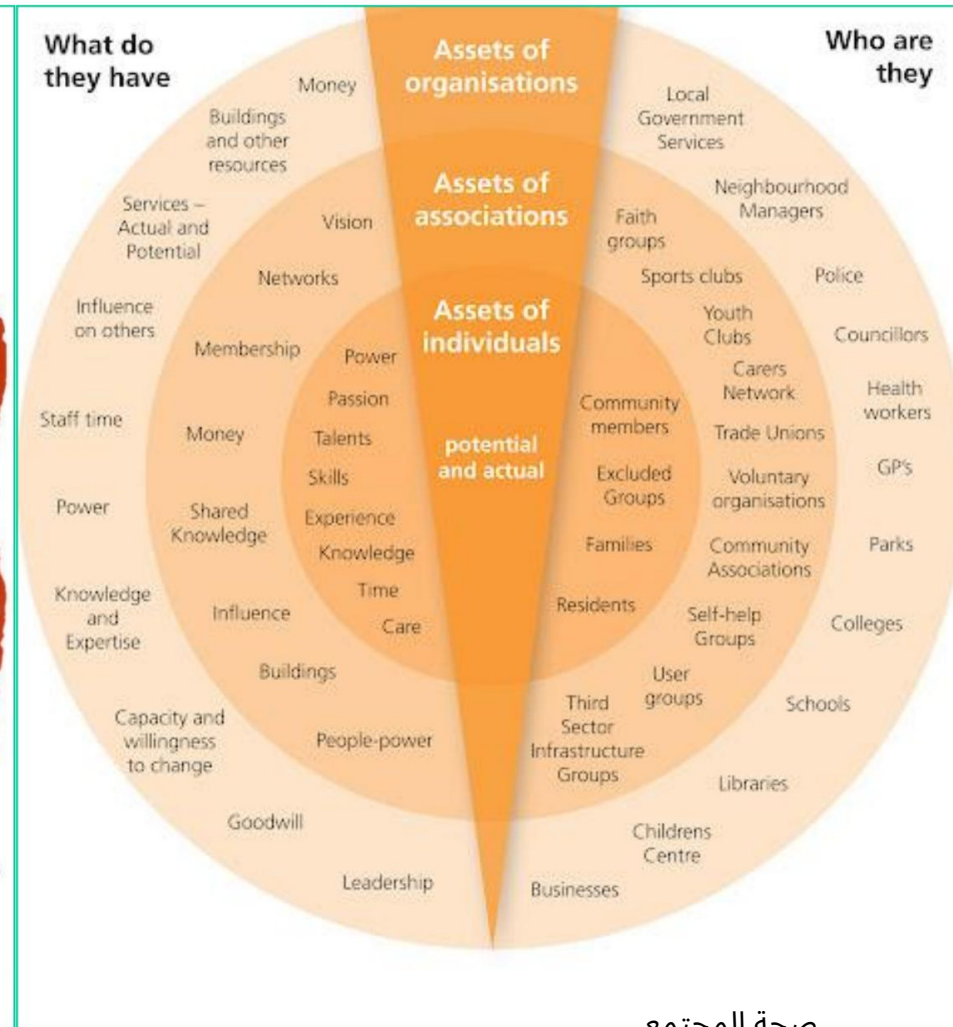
What do they have

Who are they

Assets of organisations

Assets of associations

Assets of individuals

potential and actual

Money

Buildings and other resources

Services – Actual and Potential

Influence on others

Staff time

Power

Knowledge and Expertise

Capacity and willingness to change

Goodwill

Leadership

Vision

Networks

Membership

Money

Shared Knowledge

Influence

Buildings

People-power

Power

Passion

Talents

Skills

Experience

Knowledge

Time

Care

Community members

Excluded Groups

Families

Residents

Faith groups

Sports clubs

Youth Clubs

Carers Network

Trade Unions

Voluntary organisations

Community Associations

Self-help Groups

User groups

Third Sector Infrastructure Groups

Local Government Services

Neighbourhood Managers

Police

Councillors

Health workers

GP's

Parks

Colleges

Schools

Libraries

Childrens Centre

Businesses

صحة المجتمع